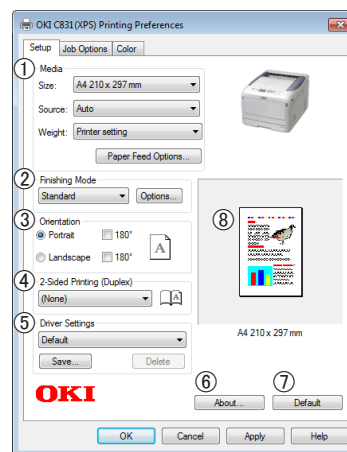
OKI C831(XPS) Printing Preferences

Setup | Job Options | Color

① Media
Size: A4 210 x 297 mm
Source: Auto
Weight: Printer setting
Paper Feed Options...

② Finishing Mode
Standard
Options...

③ Orientation
Portrait
180°
Landscape
180°

④ 2-Sided Printing (Duplex)
(None)

⑤ Driver Settings
Default
Save...
Delete

⑧

A4 210 x 297 mm

OKI

⑥ About...
⑦ Default

OK
Cancel
Apply
Help